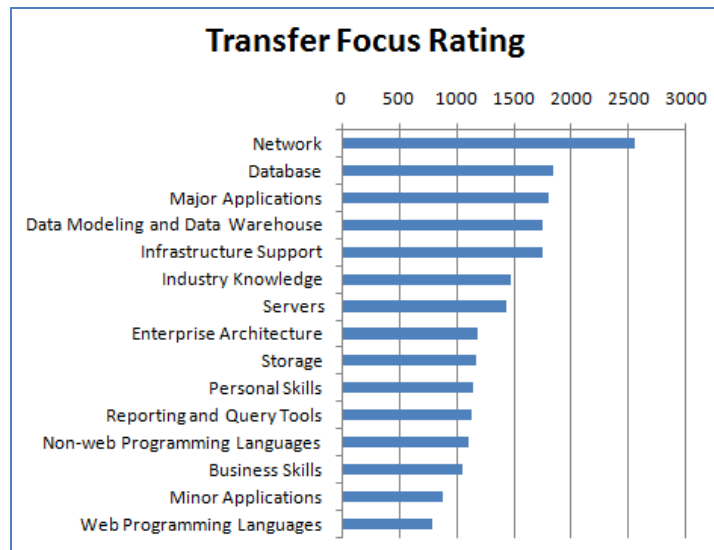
Transfer Focus Rating

0 500 1000 1500 2000 2500 3000

Network
Database
Major Applications
Data Modeling and Data Warehouse
Infrastructure Support
Industry Knowledge
Servers
Enterprise Architecture
Storage
Personal Skills
Reporting and Query Tools
Non-web Programming Languages
Business Skills
Minor Applications
Web Programming Languages